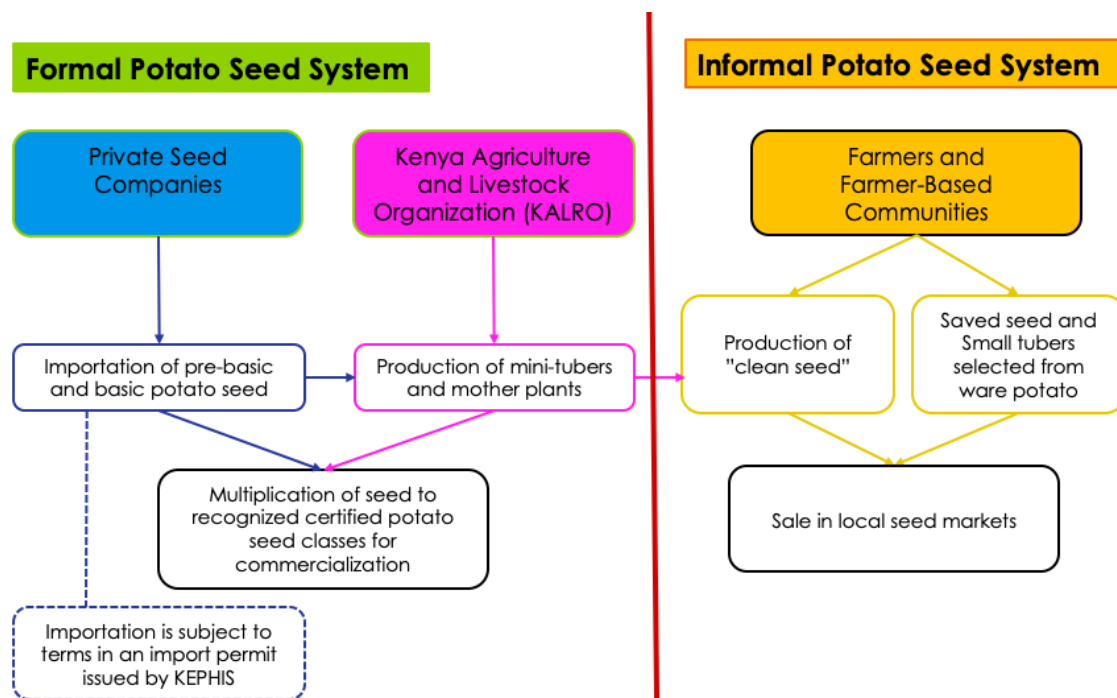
Formal Potato Seed System

Informal Potato Seed System

Private Seed Companies

Kenya Agriculture and Livestock Organization (KALRO)

Farmers and Farmer-Based Communities

Importation of pre-basic and basic potato seed

Production of mini-tubers and mother plants

Production of "clean seed"

Saved seed and Small tubers selected from ware potato

Multiplication of seed to recognized certified potato seed classes for commercialization

Sale in local seed markets

Importation is subject to terms in an import permit issued by KEPHIS